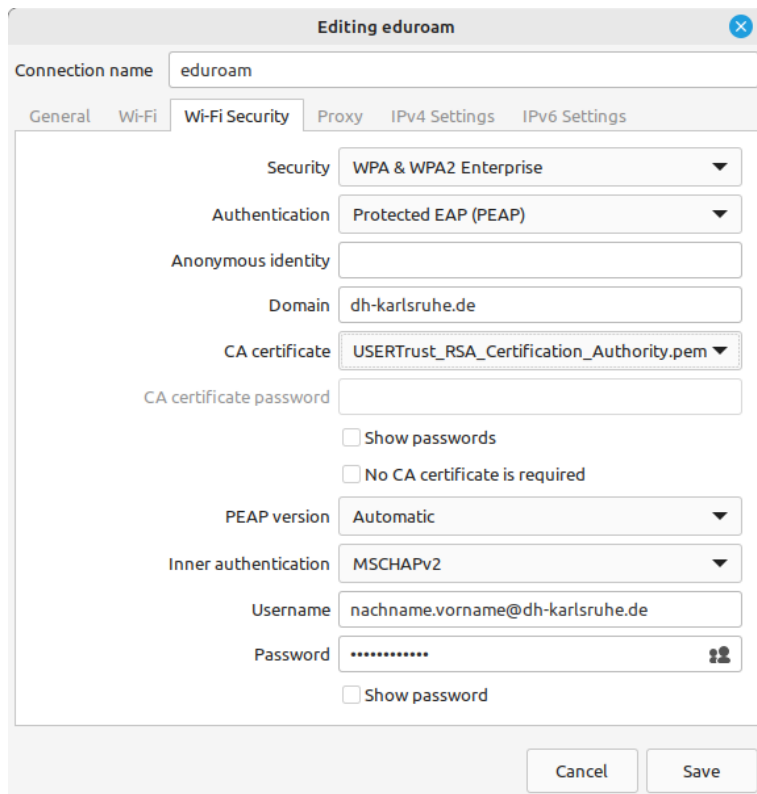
Editing eduroam

Connection name eduroam

General Wi-Fi Wi-Fi Security Proxy IPv4 Settings IPv6 Settings

Security WPA & WPA2 Enterprise

Authentication Protected EAP (PEAP)

Anonymous identity

Domain dh-karlsruhe.de

CA certificate USERTrust_RSA_Certification_Authority.pem

CA certificate password

Show passwords

No CA certificate is required

PEAP version Automatic

Inner authentication MSCHAPv2

Username nachname.vorname@dh-karlsruhe.de

Password ••••••••••••

Show password

Cancel Save